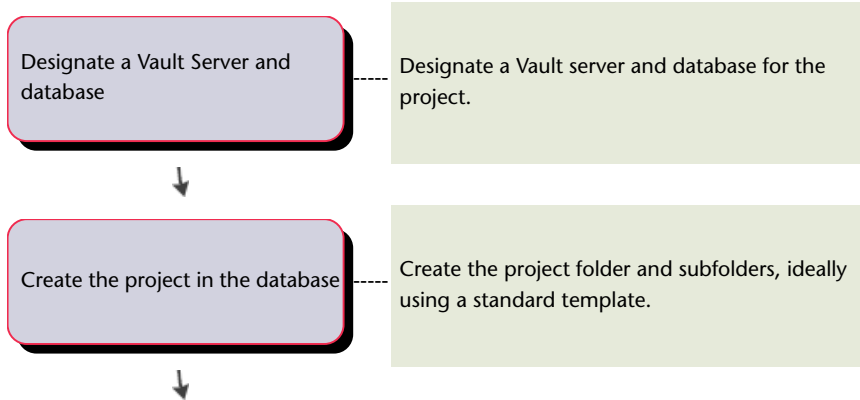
Designate a Vault Server and database

Designate a Vault server and database for the project.

Create the project in the database

Create the project folder and subfolders, ideally using a standard template.